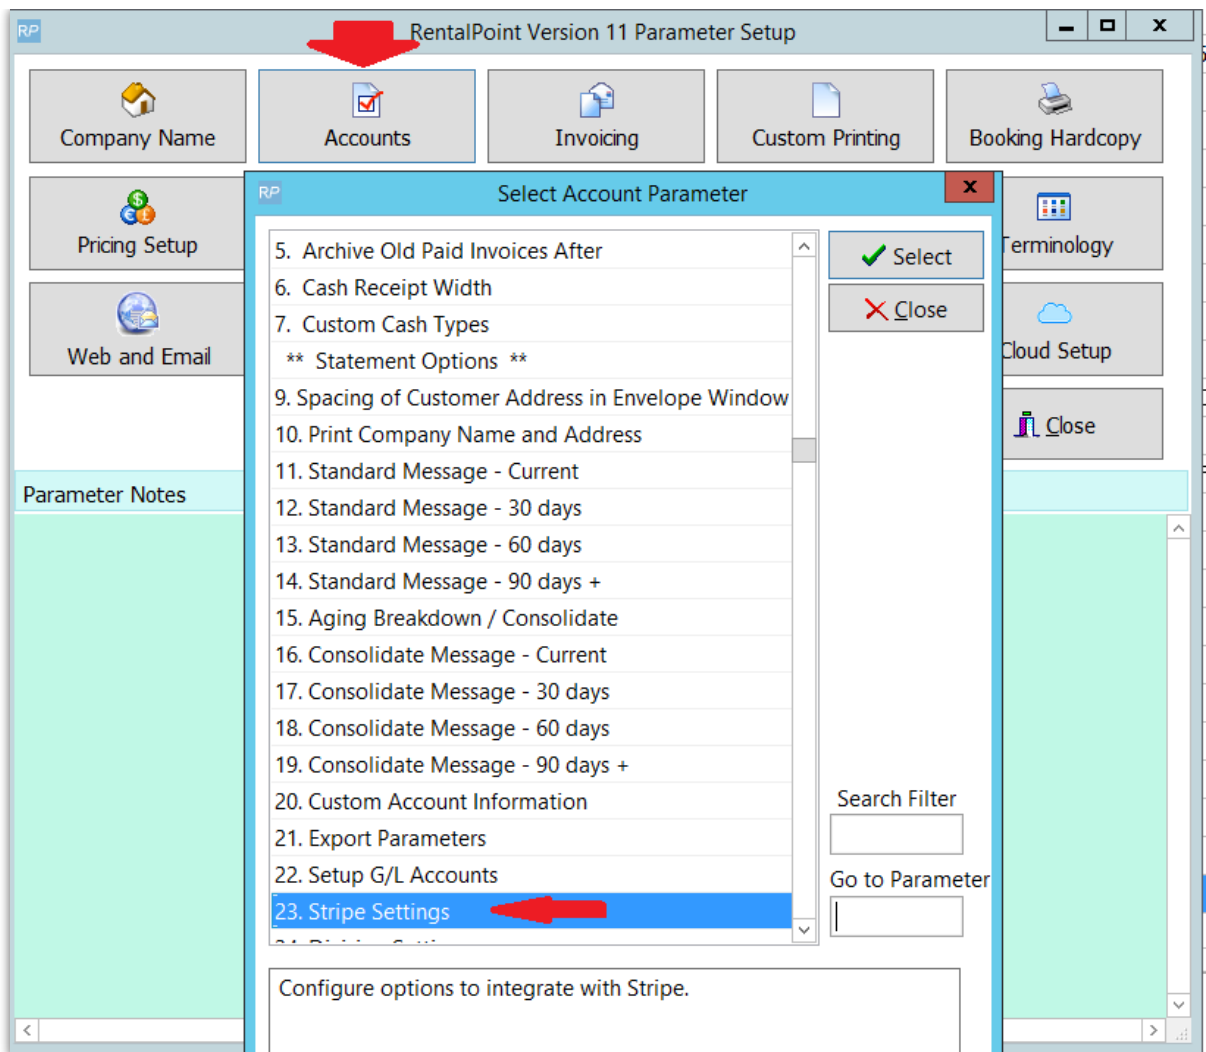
RP RentalPoint Version 11 Parameter Setup

Company Name
Accounts
Invoicing
Custom Printing
Booking Hardcopy

Pricing Setup
Web and Email
Terminology
Cloud Setup
Close

Parameter Notes

RP Select Account Parameter

5. Archive Old Paid Invoices After
6. Cash Receipt Width
7. Custom Cash Types
** Statement Options **
9. Spacing of Customer Address in Envelope Window
10. Print Company Name and Address
11. Standard Message - Current
12. Standard Message - 30 days
13. Standard Message - 60 days
14. Standard Message - 90 days +
15. Aging Breakdown / Consolidate
16. Consolidate Message - Current
17. Consolidate Message - 30 days
18. Consolidate Message - 60 days
19. Consolidate Message - 90 days +
20. Custom Account Information
21. Export Parameters
22. Setup G/L Accounts
23. Stripe Settings
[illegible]

Select
Close

Search Filter
Go to Parameter

Configure options to integrate with Stripe.